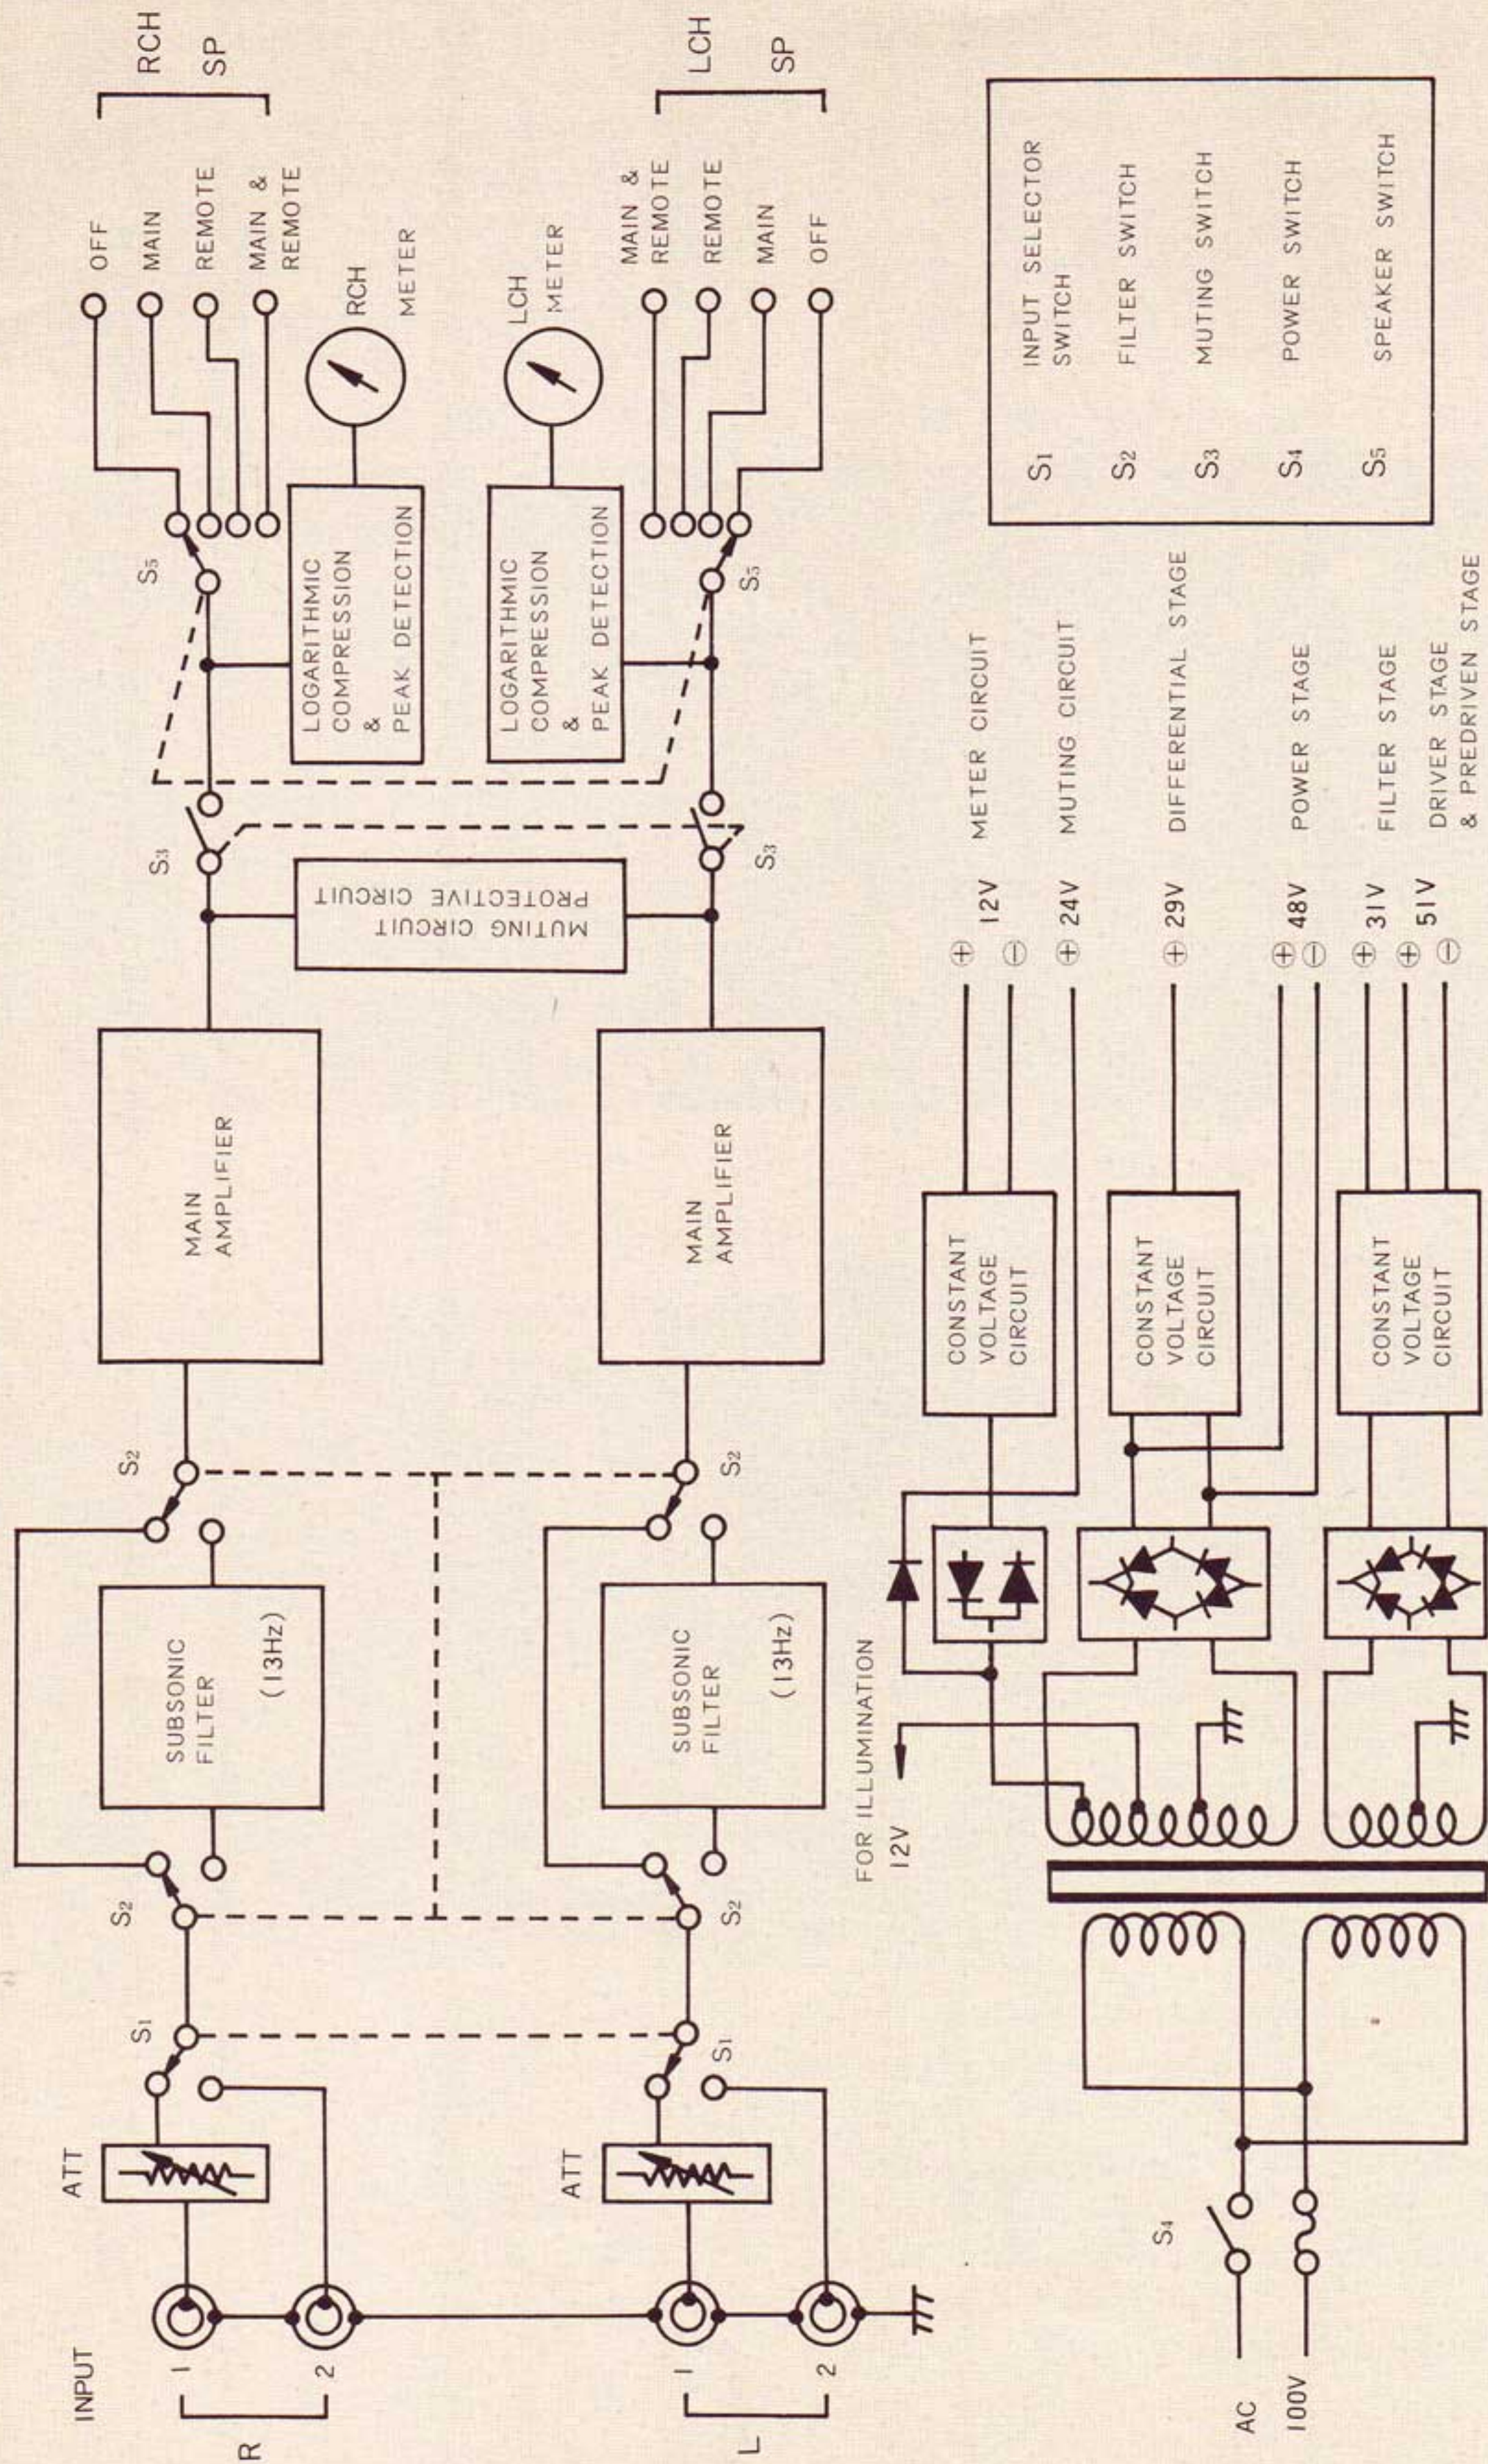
INPUT
R
1
2
L
1
2
ATT
ATT
$S_1$
$S_1$
$S_2$
$S_2$
SUBSONIC FILTER (13Hz)
SUBSONIC FILTER (13Hz)
$S_2$
$S_2$
MAIN AMPLIFIER
MAIN AMPLIFIER
MUTING CIRCUIT PROTECTIVE CIRCUIT
$S_3$
$S_3$
LOGARITHMIC COMPRESSION & PEAK DETECTION
LOGARITHMIC COMPRESSION & PEAK DETECTION
$S_5$
$S_5$
RCH METER
LCH METER
OFF
MAIN
REMOTE
MAIN & REMOTE
RCH SP
MAIN & REMOTE
REMOTE
MAIN
OFF
LCH SP

AC 100V
$S_4$
FOR ILLUMINATION 12V
CONSTANT VOLTAGE CIRCUIT
CONSTANT VOLTAGE CIRCUIT
CONSTANT VOLTAGE CIRCUIT
⊕ 12V ⊖ METER CIRCUIT
⊕ 24V MUTING CIRCUIT
⊕ 29V DIFFERENTIAL STAGE
⊕ 48V ⊖ POWER STAGE
⊕ 31V FILTER STAGE
⊕ 51V ⊖ DRIVER STAGE & PREDRIVEN STAGE

$S_1$ INPUT SELECTOR SWITCH
$S_2$ FILTER SWITCH
$S_3$ MUTING SWITCH
$S_4$ POWER SWITCH
$S_5$ SPEAKER SWITCH